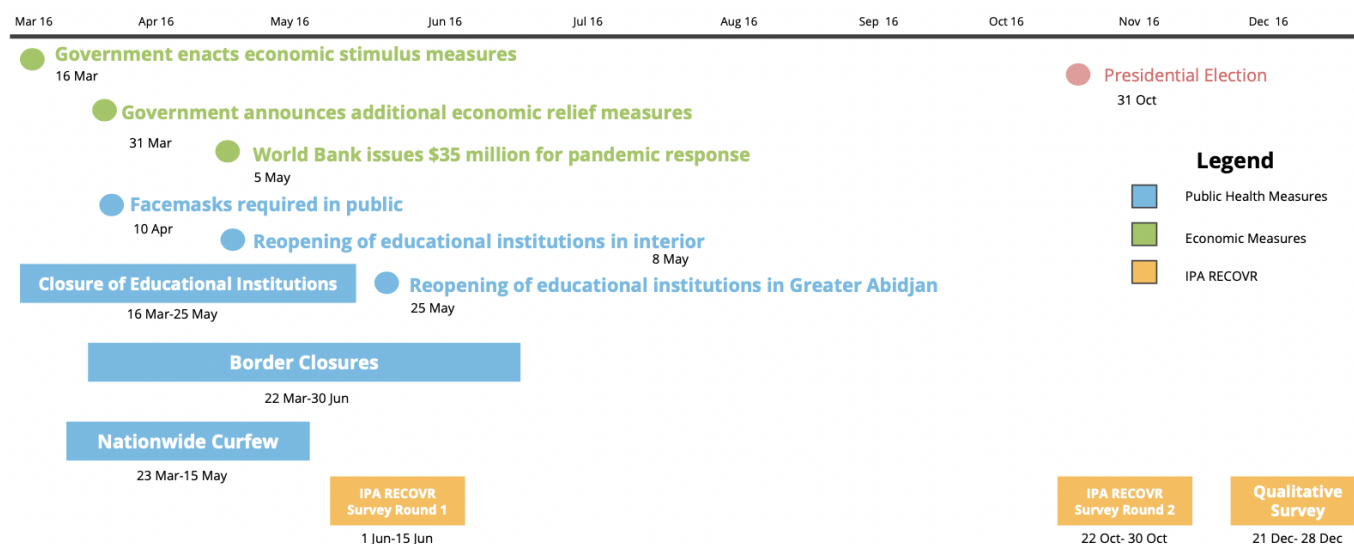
Mar 16 Apr 16 May 16 Jun 16 Jul 16 Aug 16 Sep 16 Oct 16 Nov 16 Dec 16

Government enacts economic stimulus measures
16 Mar

Presidential Election
31 Oct

Government announces additional economic relief measures
31 Mar

World Bank issues $35 million for pandemic response
5 May

Legend

Public Health Measures

Economic Measures

IPA RECOVR

Facemasks required in public
10 Apr

Reopening of educational institutions in interior
8 May

Closure of Educational Institutions
16 Mar-25 May

Reopening of educational institutions in Greater Abidjan
25 May

Border Closures
22 Mar-30 Jun

Nationwide Curfew
23 Mar-15 May

IPA RECOVR Survey Round 1
1 Jun-15 Jun

IPA RECOVR Survey Round 2
22 Oct- 30 Oct

Qualitative Survey
21 Dec- 28 Dec